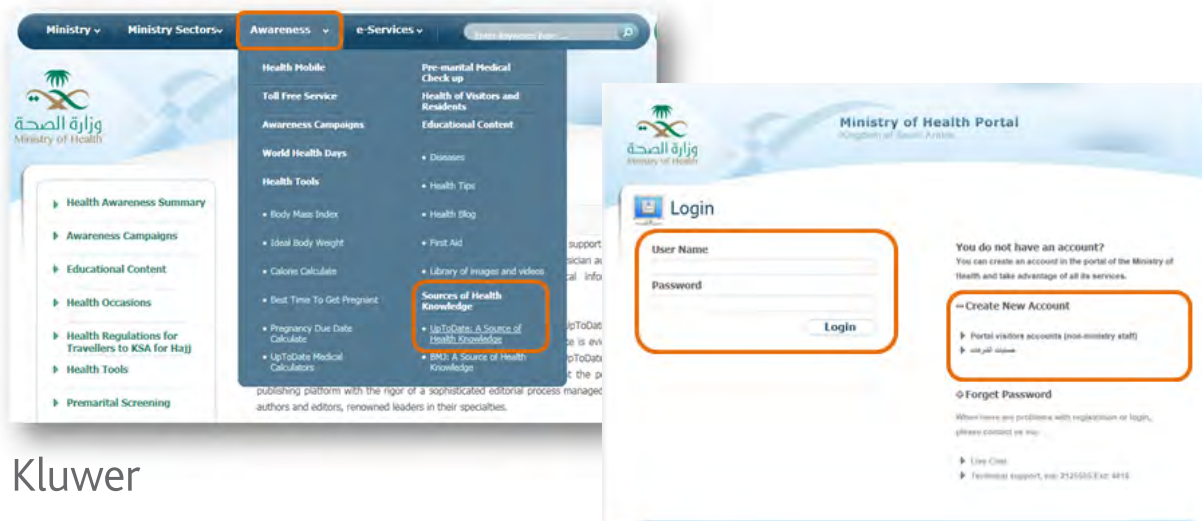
Ministry Ministry Sectors Awareness e-Services

Enter keywords here ...

وزارة الصحة
Ministry of Health

Health Awareness Summary
Awareness Campaigns
Educational Content
Health Occasions
Health Regulations for Travellers to KSA for Hajj
Health Tools
Premarital Screening

Health Mobile
Toll Free Service
Awareness Campaigns
World Health Days
Health Tools
• Body Mass Index
• Ideal Body Weight
• Calorie Calculate
• Best Time To Get Pregnant
• Pregnancy Due Date Calculate
• UpToDate Medical Calculators

Pre-marital Medical Check up
Health of Visitors and Residents
Educational Content
• Diseases
• Health Tips
• Health Blog
• First Aid
• Library of images and videos
Sources of Health Knowledge
• UpToDate: A Source of Health Knowledge
• BMJ: A Source of Health Knowledge

support
ician a
e is evi
al info
UpToDat
UpToDat
t the p
publishing platform with the rigor of a sophisticated editorial process managed authors and editors, renowned leaders in their specialties.

Kluwer

وزارة الصحة
Ministry of Health

Ministry of Health Portal
Kingdom of Saudi Arabia

Login

User Name
Password
Login

You do not have an account?
You can create an account in the portal of the Ministry of Health and take advantage of all its services.

Create New Account
Portal visitors accounts (non-ministry staff)
حسابات الشركات

Forget Password
When there are problems with registration or login, please contact us via:
Live Chat
Technical support, ext: 2125555 Ext: 4416